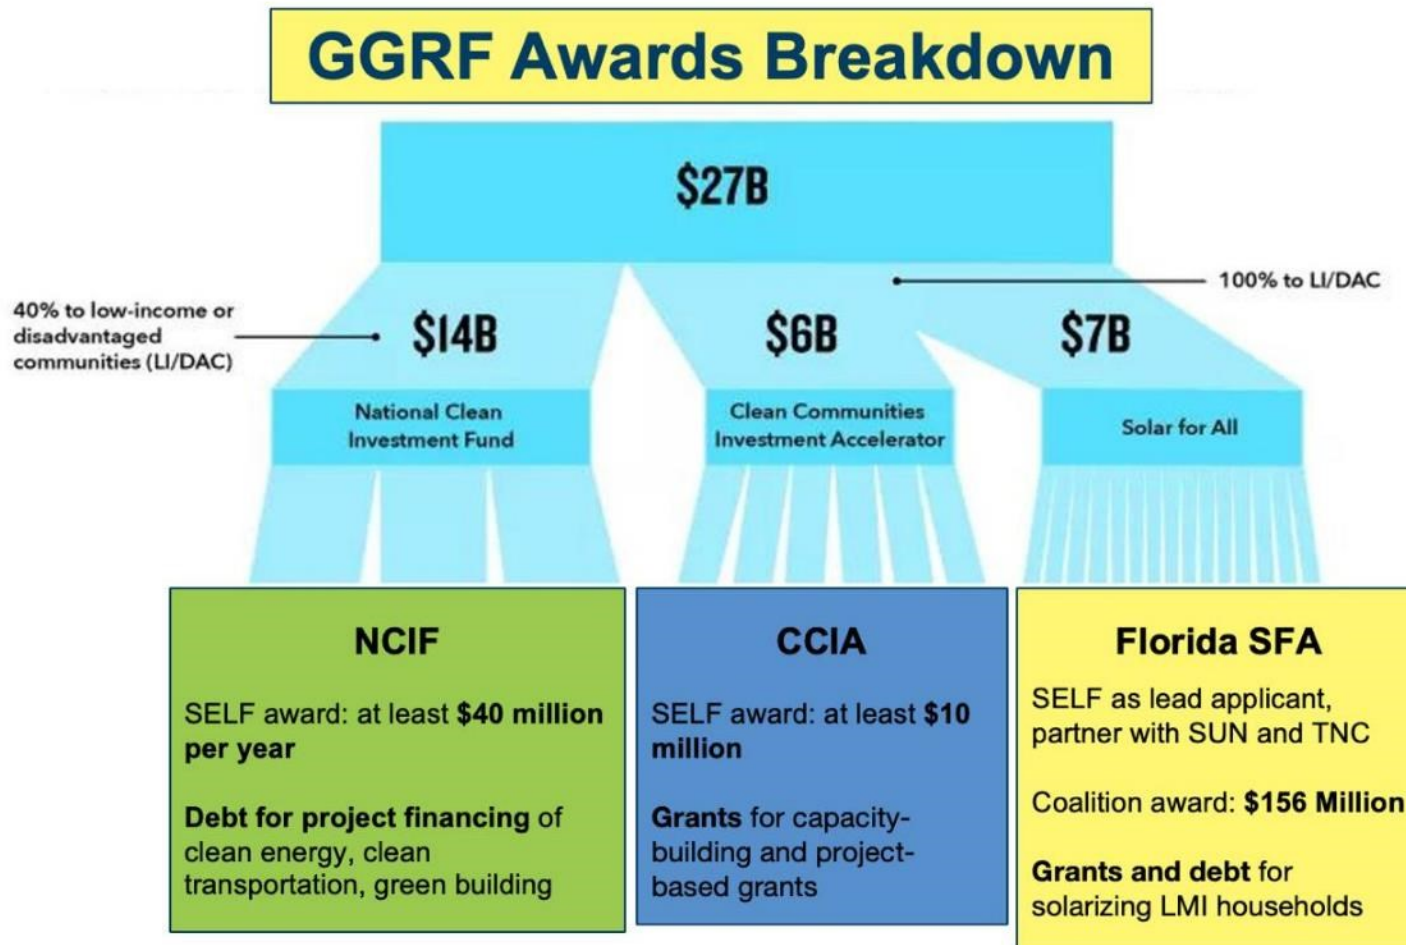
GGRF Awards Breakdown

$27B

100% to LI/DAC

40% to low-income or disadvantaged communities (LI/DAC)

$14B

$6B

$7B

National Clean Investment Fund

Clean Communities Investment Accelerator

Solar for All

NCIF

SELF award: at least $40 million per year

Debt for project financing of clean energy, clean transportation, green building

CCIA

SELF award: at least $10 million

Grants for capacity-building and project-based grants

Florida SFA

SELF as lead applicant, partner with SUN and TNC

Coalition award: $156 Million

Grants and debt for solarizing LMI households